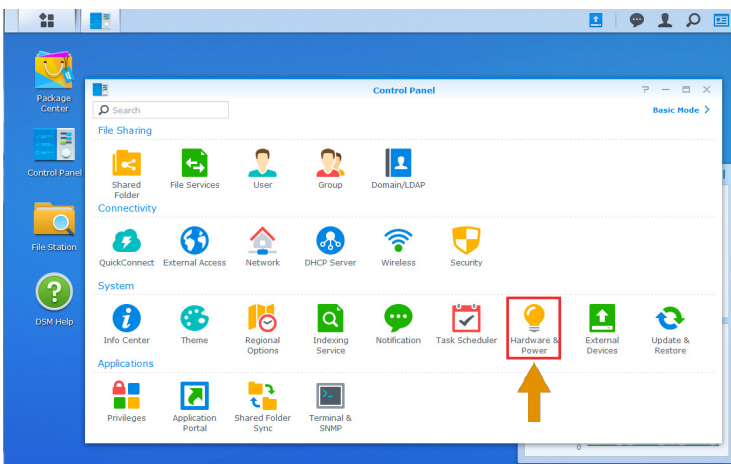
Package Center

Control Panel

File Station

DSM Help

Control Panel

? — ☐ ✕

Search

Basic Mode >

File Sharing

Shared Folder

File Services

User

Group

Domain/LDAP

Connectivity

QuickConnect

External Access

Network

DHCP Server

Wireless

Security

System

Info Center

Theme

Regional Options

Indexing Service

Notification

Task Scheduler

Hardware & Power

External Devices

Update & Restore

Applications

Privileges

Application Portal

Shared Folder Sync

Terminal & SNMP

0